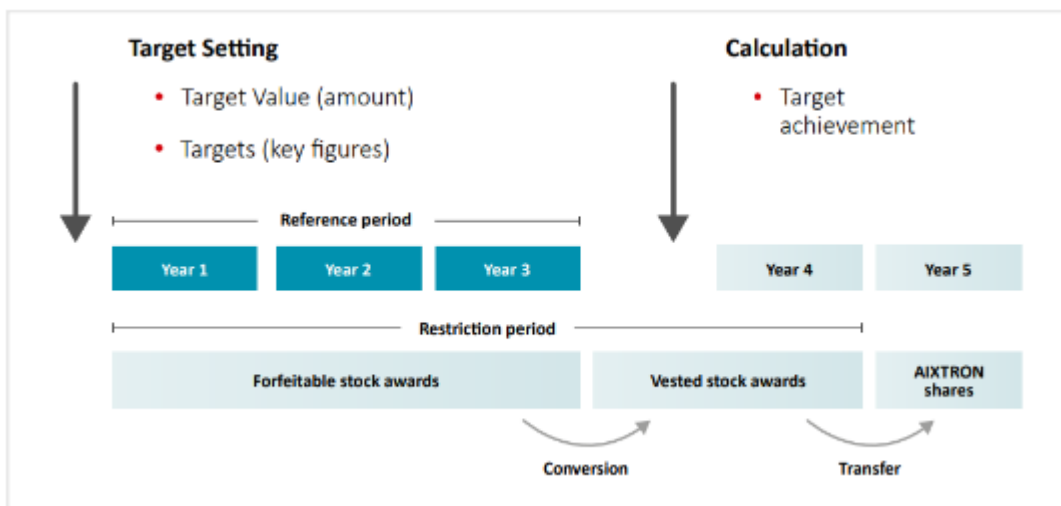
Target Setting

• Target Value (amount)

• Targets (key figures)

Calculation

• Target achievement

Reference period

Year 1

Year 2

Year 3

Year 4

Year 5

Restriction period

Forfeitable stock awards

Vested stock awards

AIXTRON shares

Conversion

Transfer